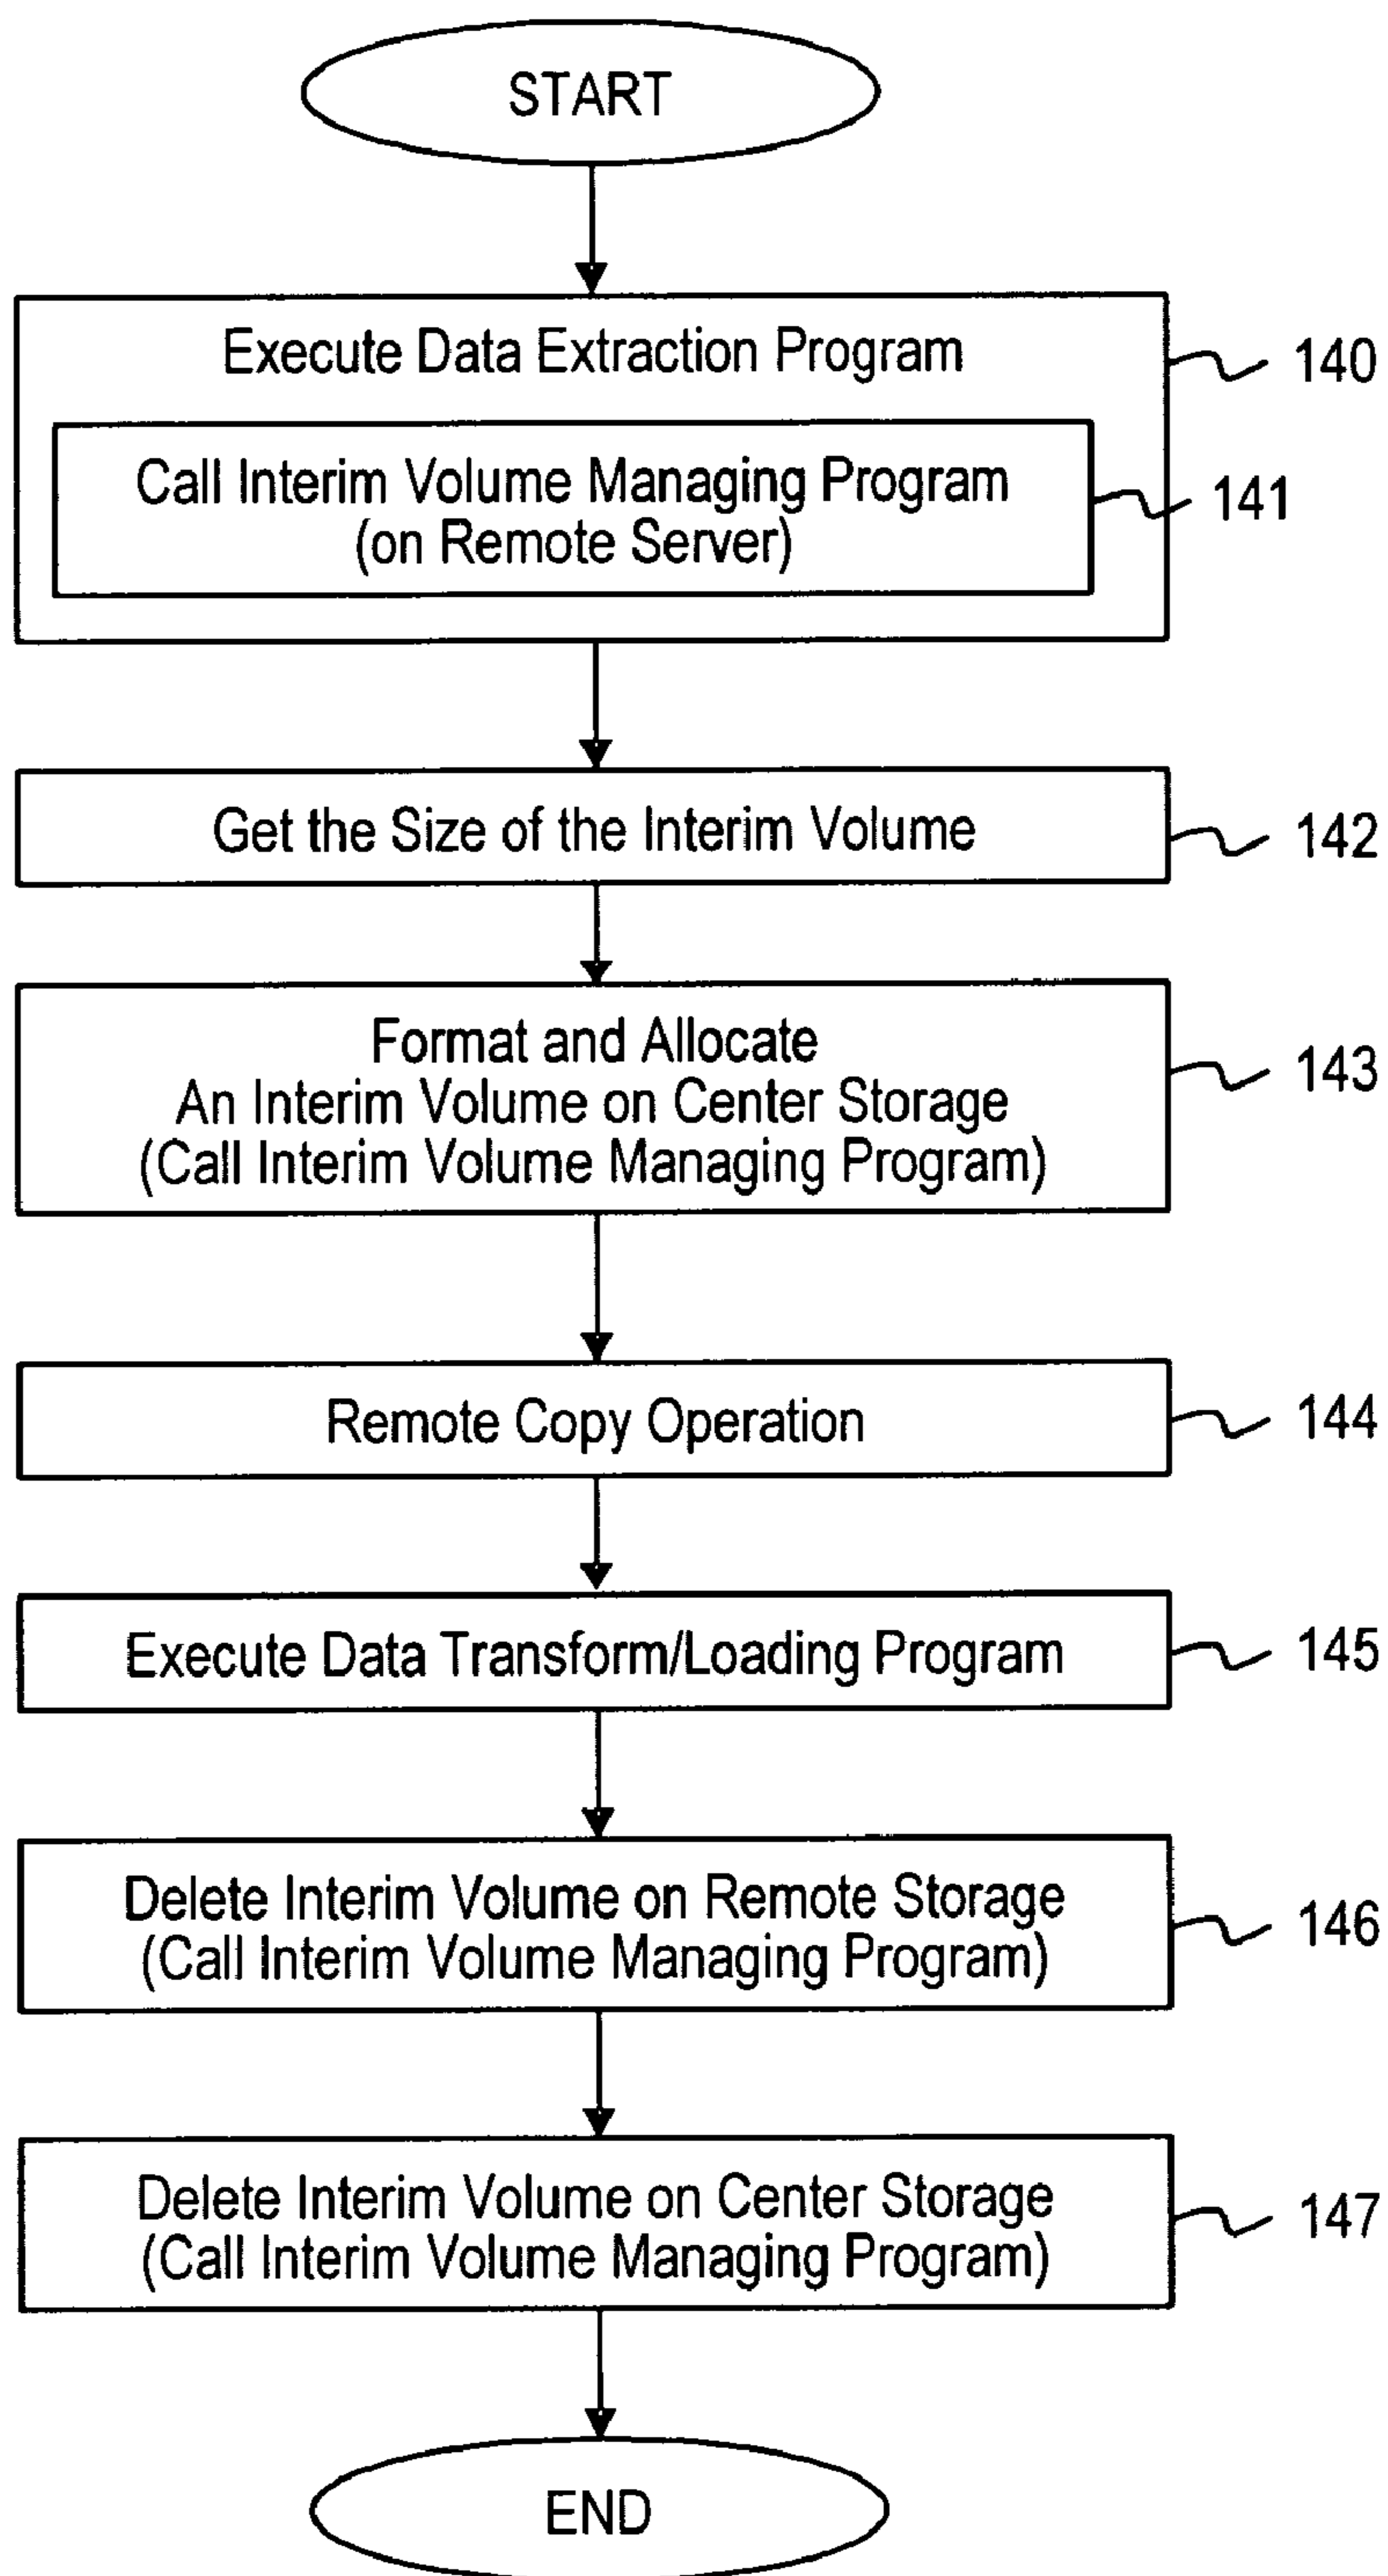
START

Execute Data Extraction Program

140

Call Interim Volume Managing Program
(on Remote Server)

141

Get the Size of the Interim Volume

142

Format and Allocate
An Interim Volume on Center Storage
(Call Interim Volume Managing Program)

143

Remote Copy Operation

144

Execute Data Transform/Loading Program

145

Delete Interim Volume on Remote Storage
(Call Interim Volume Managing Program)

146

Delete Interim Volume on Center Storage
(Call Interim Volume Managing Program)

147

END